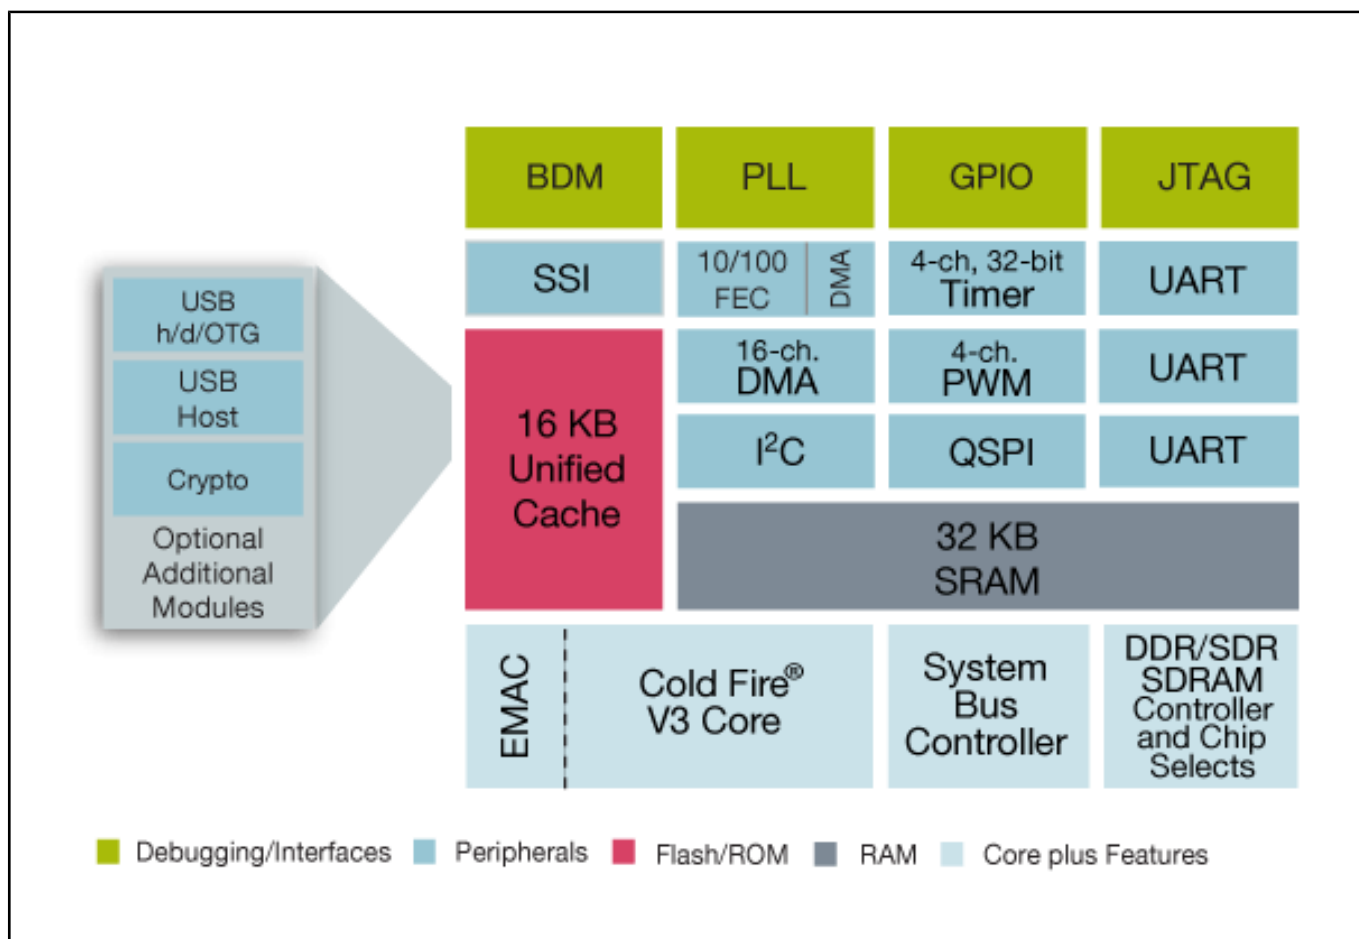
USB
h/d/OTG

USB
Host

Crypto

Optional
Additional
Modules

BDM

PLL

GPIO

JTAG

SSI

10/100
FEC

DMA

4-ch, 32-bit
Timer

UART

16 KB
Unified
Cache

16-ch.
DMA

4-ch.
PWM

UART

$I^2C$

QSPI

UART

32 KB
SRAM

EMAC

Cold Fire®
V3 Core

System
Bus
Controller

DDR/SDR
SDRAM
Controller
and Chip
Selects

Debugging/Interfaces Peripherals Flash/ROM RAM Core plus Features